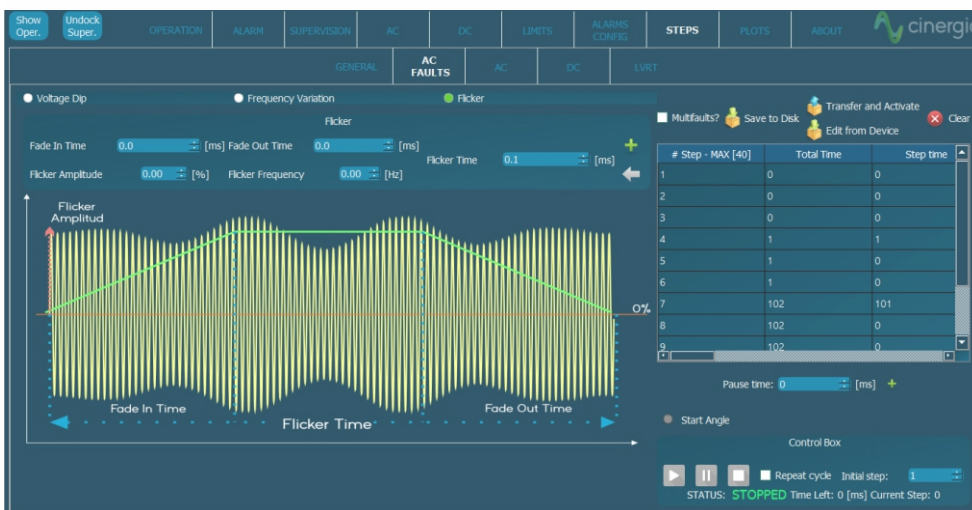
Show Oper.
Undock Super.
OPERATION
ALARM
SUPERVISION
AC
DC
LIMITS
ALARMS CONFIG
STEPS
PLOTS
ABOUT
cinergi

GENERAL
AC FAULTS
AC
DC
LVRT

Voltage Dip
Frequency Variation
Flicker

Flicker
Fade In Time 0.0 [ms] Fade Out Time 0.0 [ms]
Flicker Time 0.1 [ms]
Flicker Amplitude 0.00 [%] Flicker Frequency 0.00 [Hz]

Flicker Amplitud
0%
Fade In Time
Fade Out Time
Flicker Time

Multifaults?
Save to Disk
Transfer and Activate
Edit from Device
Clear

| # Step - MAX [40] | Total Time | Step time |
|---|---|---|
| 1 | 0 | 0 |
| 2 | 0 | 0 |
| 3 | 0 | 0 |
| 4 | 1 | 1 |
| 5 | 1 | 0 |
| 6 | 1 | 0 |
| 7 | 102 | 101 |
| 8 | 102 | 0 |
| 9 | 102 | 0 |

Pause time: 0 [ms]

Start Angle

Control Box
Repeat cycle Initial step: 1
STATUS: STOPPED Time Left: 0 [ms] Current Step: 0